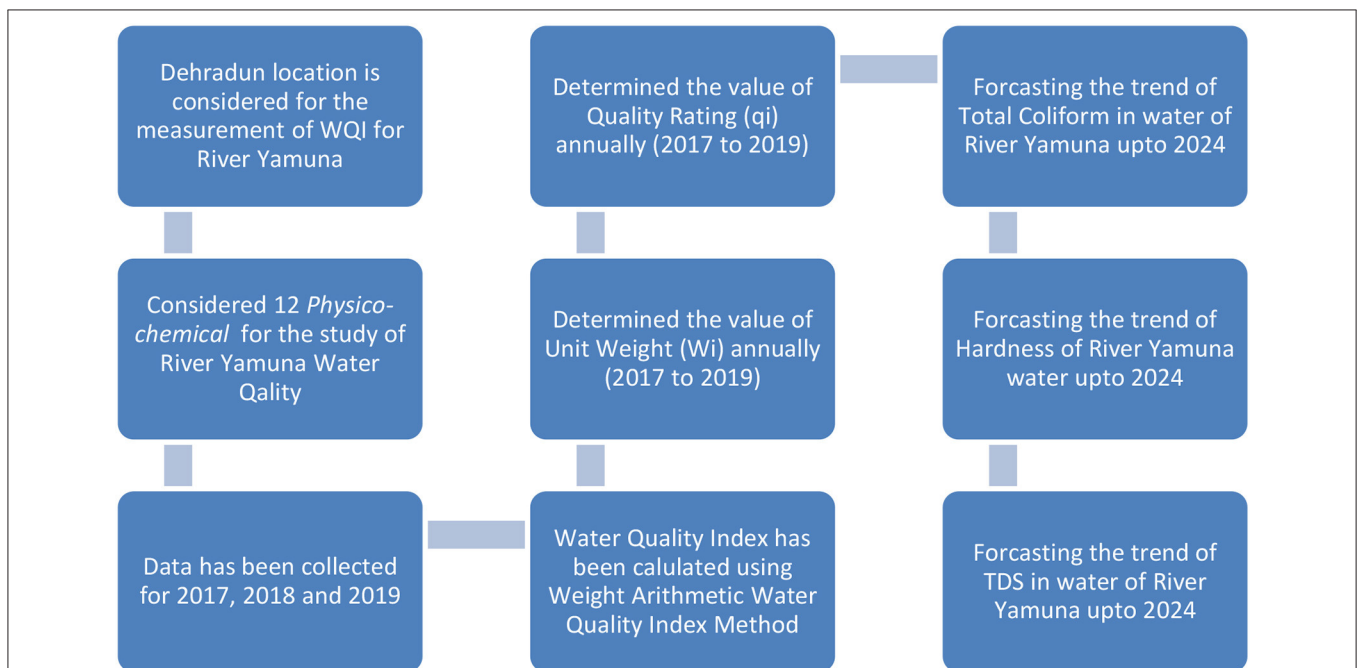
Dehradun location is considered for the measurement of WQI for River Yamuna

Considered 12 *Physico-chemical* for the study of River Yamuna Water Qality

Data has been collected for 2017, 2018 and 2019

Water Quality Index has been calulated using Weight Arithmetic Water Quality Index Method

Determined the value of Unit Weight (Wi) annually (2017 to 2019)

Determined the value of Quality Rating (qi) annually (2017 to 2019)

Forcasting the trend of Total Coliform in water of River Yamuna upto 2024

Forcasting the trend of Hardness of River Yamuna water upto 2024

Forcasting the trend of TDS in water of River Yamuna upto 2024